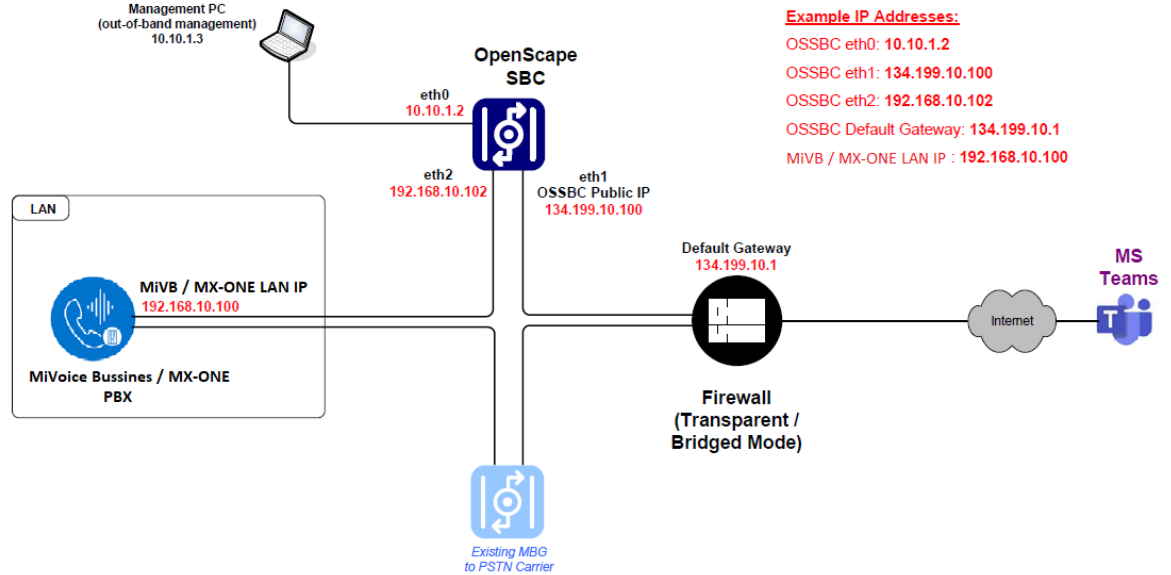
Management PC
(out-of-band management)
10.10.1.3

OpenScape
SBC

eth0
10.10.1.2

eth2
192.168.10.102

eth1
OSSBC Public IP
134.199.10.100

Example IP Addresses:
OSSBC eth0: 10.10.1.2
OSSBC eth1: 134.199.10.100
OSSBC eth2: 192.168.10.102
OSSBC Default Gateway: 134.199.10.1
MiVB / MX-ONE LAN IP : 192.168.10.100

LAN

MiVB / MX-ONE LAN IP
192.168.10.100

MiVoice Bussines / MX-ONE
PBX

Default Gateway
134.199.10.1

Firewall
(Transparent /
Bridged Mode)

Internet

MS
Teams

Existing MBG
to PSTN Carrier